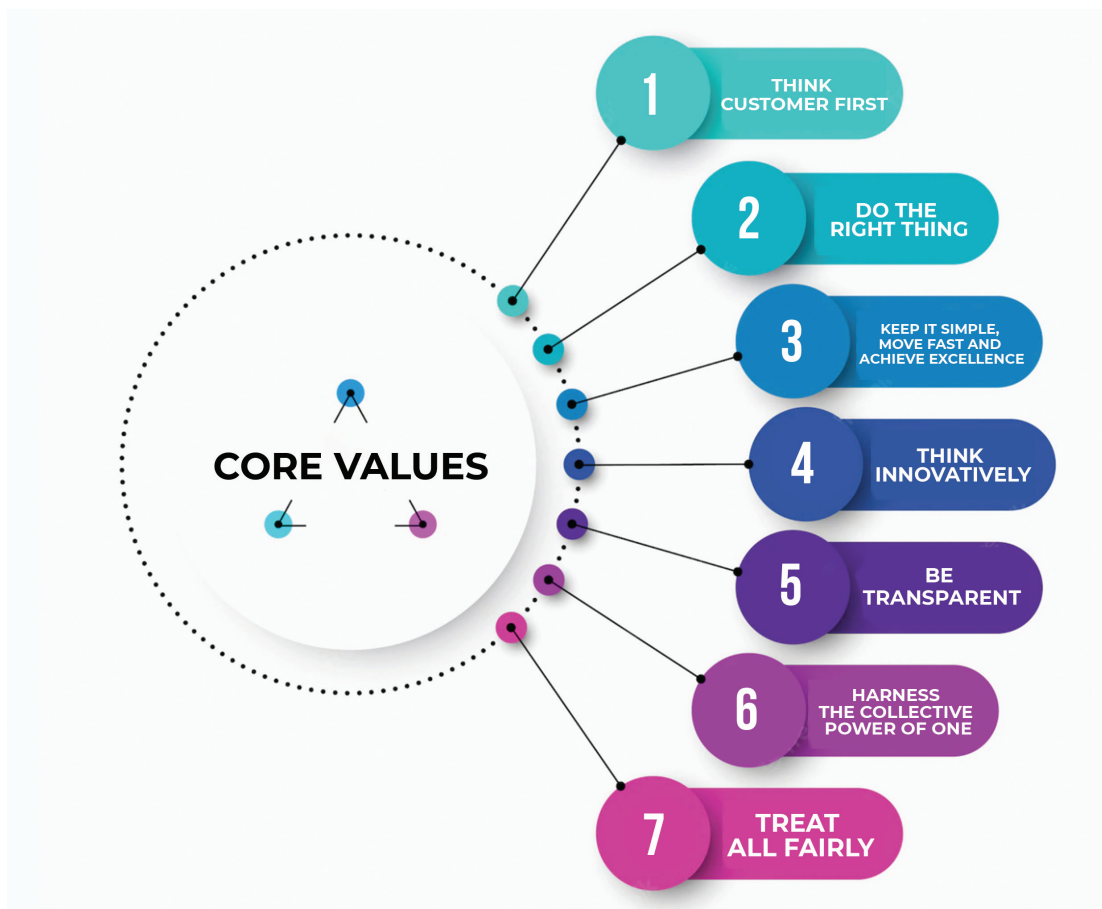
CORE VALUES

1
THINK CUSTOMER FIRST

2
DO THE RIGHT THING

3
KEEP IT SIMPLE, MOVE FAST AND ACHIEVE EXCELLENCE

4
THINK INNOVATIVELY

5
BE TRANSPARENT

6
HARNESS THE COLLECTIVE POWER OF ONE

7
TREAT ALL FAIRLY